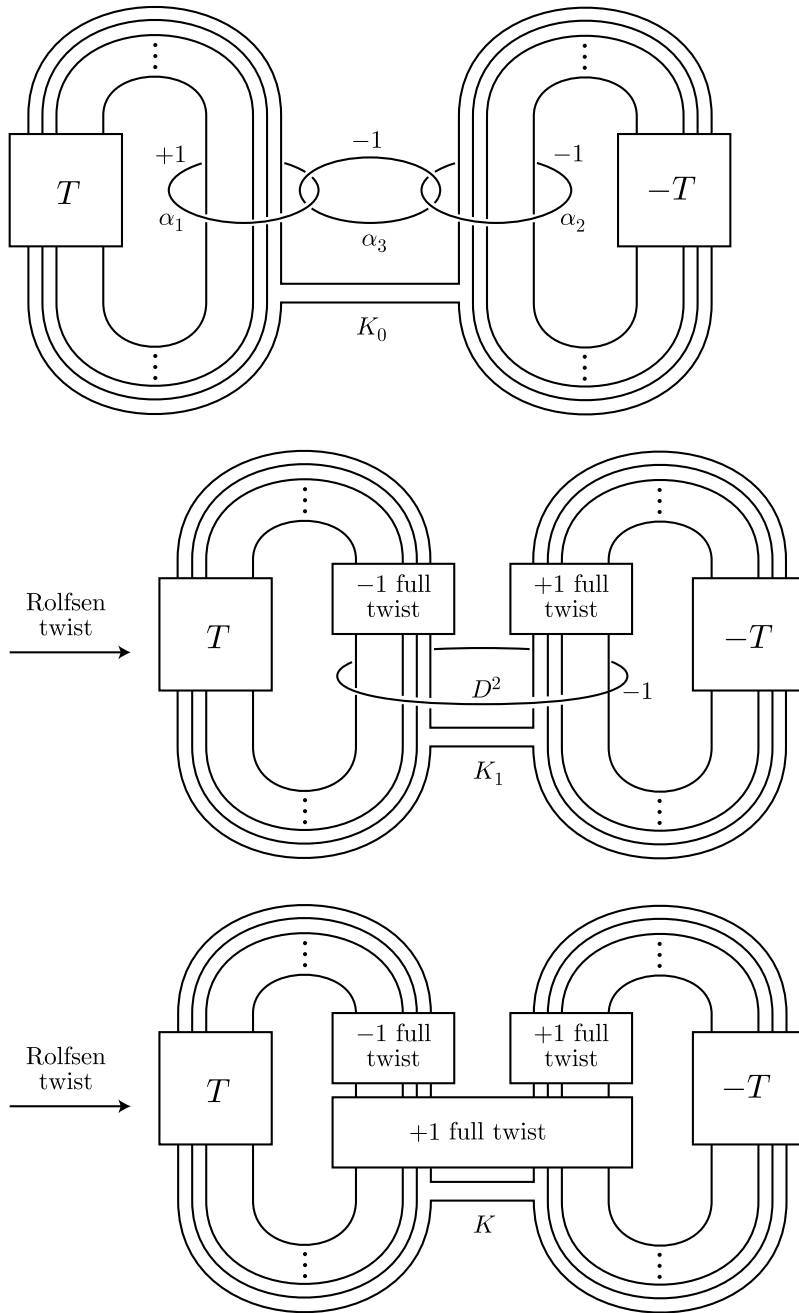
$T$

$+1$

$\alpha_1$

$-1$

$\alpha_3$

$-1$

$\alpha_2$

$-T$

$K_0$

Rolfsen twist

$T$

$-1$ full twist

$+1$ full twist

$-T$

$D^2$

$-1$

$K_1$

Rolfsen twist

$T$

$-1$ full twist

$+1$ full twist

$-T$

$+1$ full twist

$K$